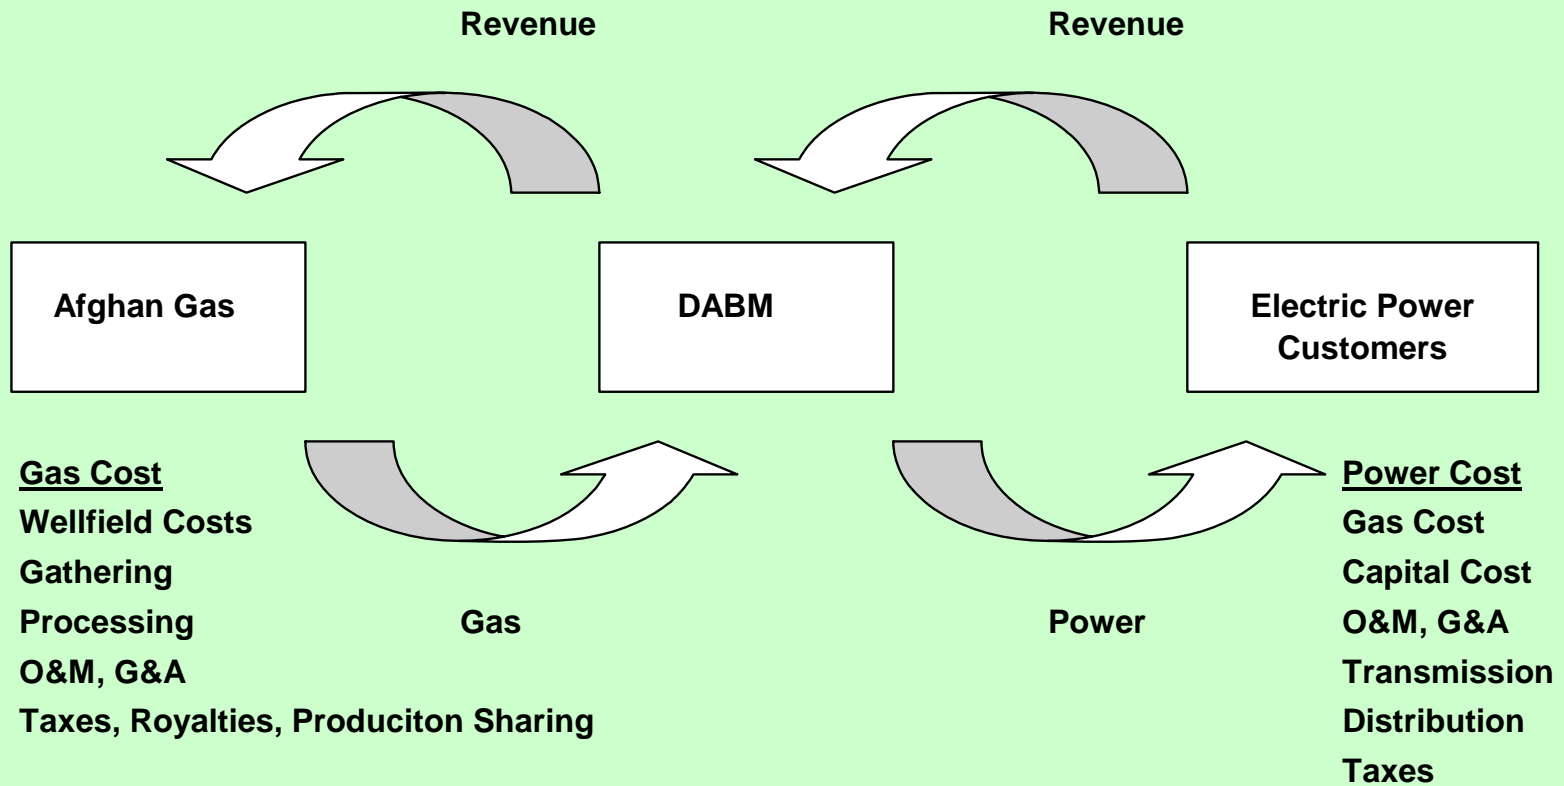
Revenue

Revenue

Afghan Gas

DABM

Electric Power Customers

Gas Cost
Wellfield Costs
Gathering
Processing
O&M, G&A
Taxes, Royalties, Produciton Sharing

Gas

Power

Power Cost
Gas Cost
Capital Cost
O&M, G&A
Transmission
Distribution
Taxes